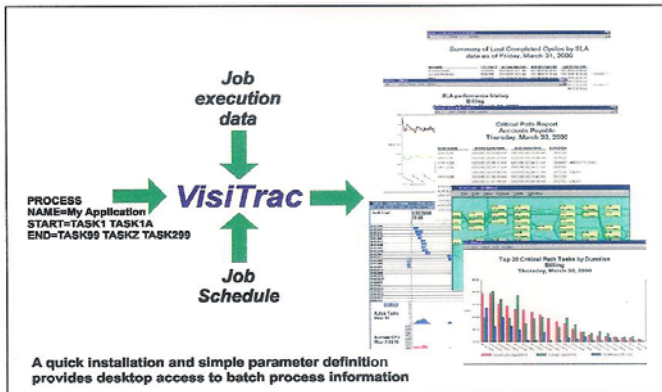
Job execution data

PROCESS
NAME=My Application
START=TASK1 TASK1A
END=TASK99 TASKZ TASK299

VisiTrac

Job Schedule

Summary of Last Completed Cycles by SLA
data as of Friday, March 31, 2000

SLA performance history
Billing

Critical Path Report
Accounts Payable
Thursday, March 30, 2000

Top 20 Critical Path Tasks by Duration
Billing
Thursday, March 30, 2000

A quick installation and simple parameter definition provides desktop access to batch process information